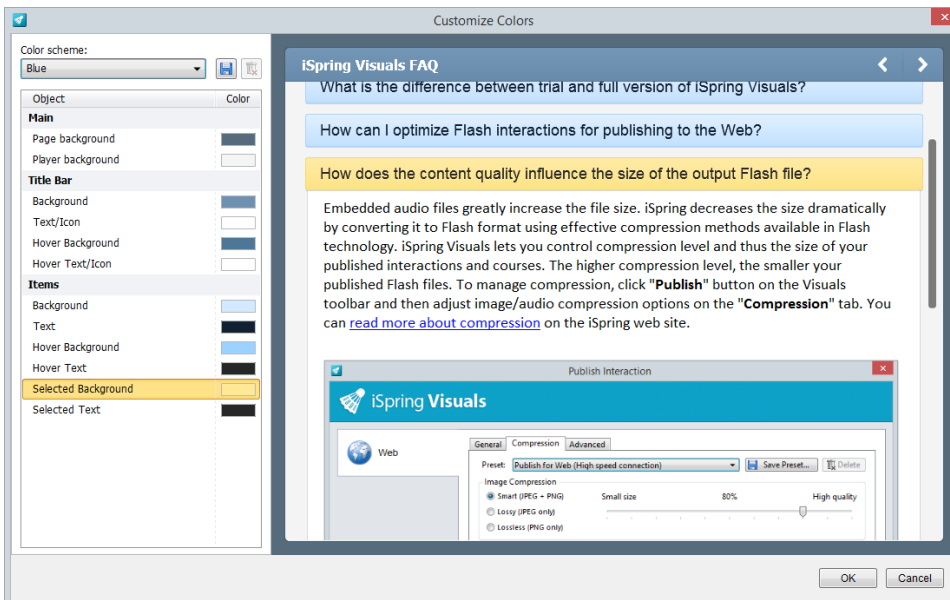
Customize Colors

Color scheme:
Blue

| Object | Color |
|---|---|
| **Main** | |
| Page background | |
| Player background | |
| **Title Bar** | |
| Background | |
| Text/Icon | |
| Hover Background | |
| Hover Text/Icon | |
| **Items** | |
| Background | |
| Text | |
| Hover Background | |
| Hover Text | |
| Selected Background | |
| Selected Text | |

iSpring Visuals FAQ

What is the difference between trial and full version of iSpring Visuals?

How can I optimize Flash interactions for publishing to the Web?

How does the content quality influence the size of the output Flash file?

Embedded audio files greatly increase the file size. iSpring decreases the size dramatically by converting it to Flash format using effective compression methods available in Flash technology. iSpring Visuals lets you control compression level and thus the size of your published interactions and courses. The higher compression level, the smaller your published Flash files. To manage compression, click "**Publish**" button on the Visuals toolbar and then adjust image/audio compression options on the "**Compression**" tab. You can read more about compression on the iSpring web site.

Publish Interaction

iSpring **Visuals**

Web

General Compression Advanced

Preset: Publish for Web (High speed connection) Save Preset... Delete

Image Compression

Smart (JPEG + PNG) Small size 80% High quality

Lossy (JPEG only)

Lossless (PNG only)

OK Cancel